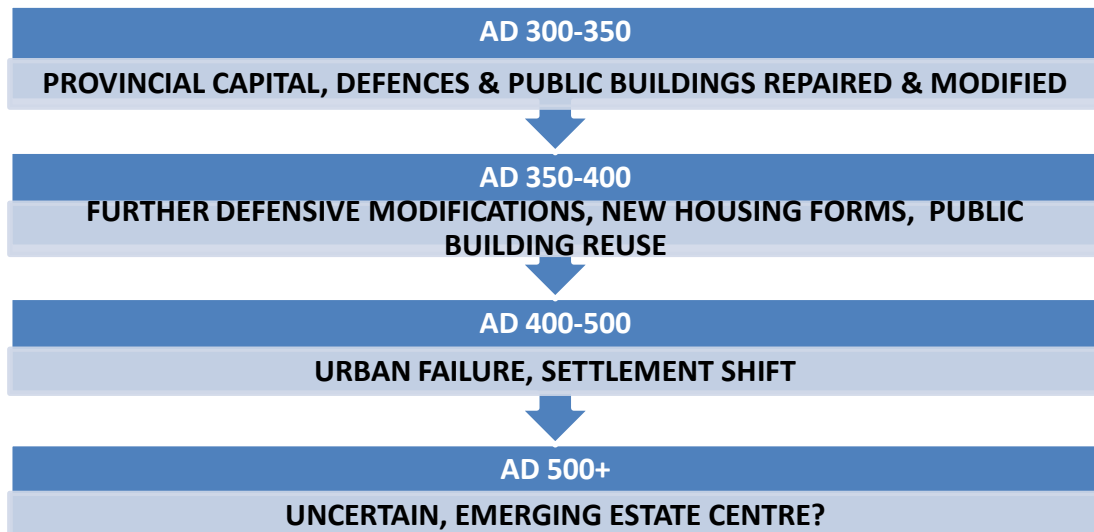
AD 300-350

PROVINCIAL CAPITAL, DEFENCES & PUBLIC BUILDINGS REPAIRED & MODIFIED

AD 350-400

FURTHER DEFENSIVE MODIFICATIONS, NEW HOUSING FORMS, PUBLIC BUILDING REUSE

AD 400-500

URBAN FAILURE, SETTLEMENT SHIFT

AD 500+

UNCERTAIN, EMERGING ESTATE CENTRE?